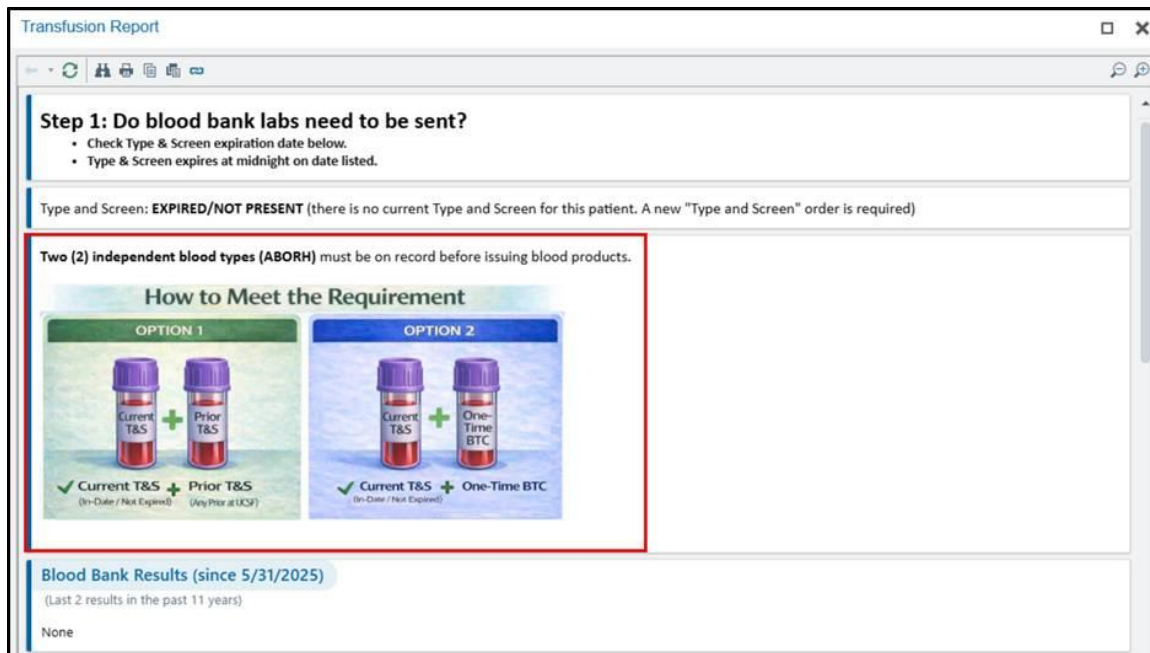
Transfusion Report

Step 1: Do blood bank labs need to be sent?

- Check Type & Screen expiration date below.
- Type & Screen expires at midnight on date listed.

Type and Screen: **EXPIRED/NOT PRESENT** (there is no current Type and Screen for this patient. A new "Type and Screen" order is required)

**Two (2) independent blood types (ABORH)** must be on record before issuing blood products.

How to Meet the Requirement

OPTION 1

Current T&S + Prior T&S

✓ Current T&S (In-Date / Not Expired) + Prior T&S (Any Prior at UCSF)

OPTION 2

Current T&S + One-Time BTC

✓ Current T&S (In-Date / Not Expired) + One-Time BTC

Blood Bank Results (since 5/31/2025)

(Last 2 results in the past 11 years)

None